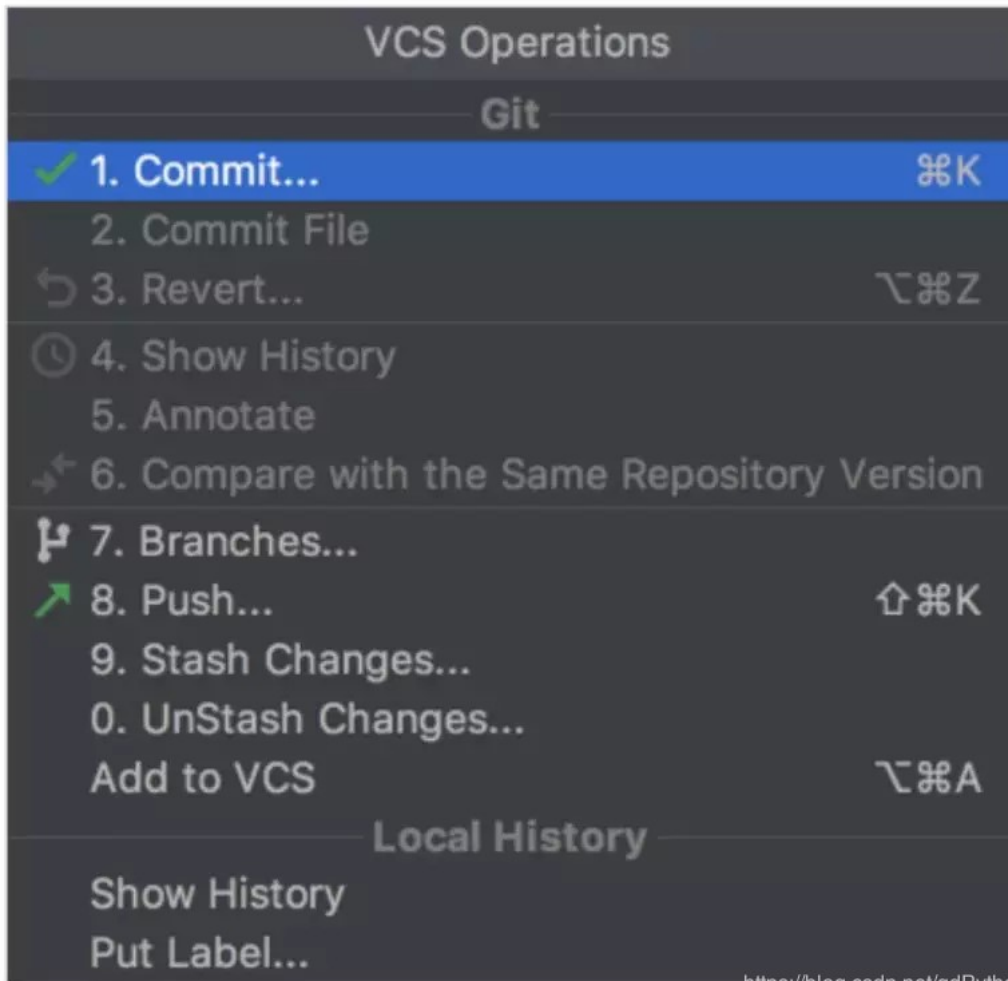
VCS Operations

Git

1. Commit... ⌘K
2. Commit File
3. Revert... ⌥⌘Z
4. Show History
5. Annotate
6. Compare with the Same Repository Version
7. Branches...
8. Push... ⇧⌘K
9. Stash Changes...
0. UnStash Changes...
Add to VCS ⌥⌘A

Local History

Show History
Put Label...

https://blog.csdn.net/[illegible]